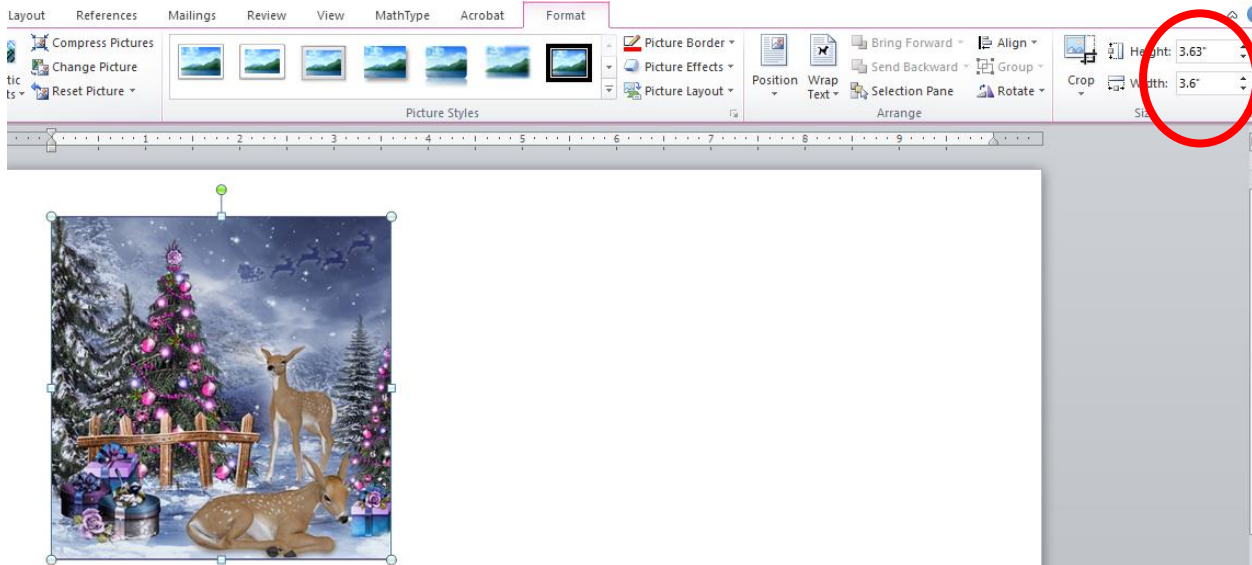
Layout References Mailings Review View MathType Acrobat Format

tic ts

Compress Pictures
Change Picture
Reset Picture

Picture Border
Picture Effects
Picture Layout

Picture Styles

Position
Wrap Text

Bring Forward
Send Backward
Selection Pane

Align
Group
Rotate

Arrange

Crop

Height: 3.63"
Width: 3.6"

Si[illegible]

1 2 3 4 5 6 7 8 9